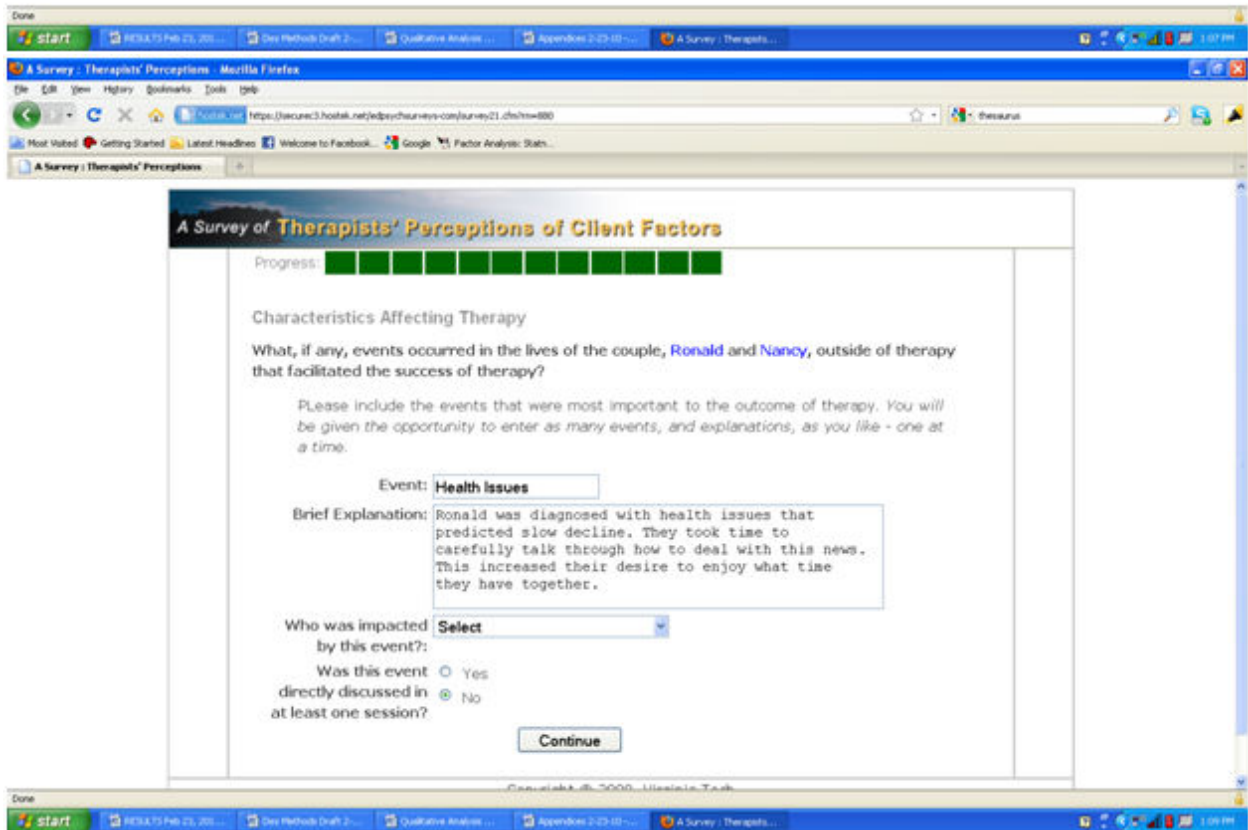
Done

start RESULTS Feb 23, 201... Dev Methods Draft 2-... Qualitative Analysis ... Appendices 2-23-10-... A Survey : Therapists... 1:07 PM

A Survey : Therapists' Perceptions - Mozilla Firefox

File Edit View History Bookmarks Tools Help

hostek.net https://securec3.hostek.net/edpsychsurveys.com/survey21.cfm?rn=880

thesaurus

Most Visited Getting Started Latest Headlines Welcome to Facebook... Google Factor Analysis: Statn...

A Survey : Therapists' Perceptions

A Survey of Therapists' Perceptions of Client Factors

Progress:

Characteristics Affecting Therapy

What, if any, events occurred in the lives of the couple, Ronald and Nancy, outside of therapy that facilitated the success of therapy?

PLease include the events that were most important to the outcome of therapy. You will be given the opportunity to enter as many events, and explanations, as you like - one at a time.

Event: Health Issues

Brief Explanation: Ronald was diagnosed with health issues that predicted slow decline. They took time to carefully talk through how to deal with this news. This increased their desire to enjoy what time they have together.

Who was impacted by this event?: Select

Was this event directly discussed in at least one session? Yes No

Continue

Copyright © 2009, Virginia Tech

Done

start RESULTS Feb 23, 201... Dev Methods Draft 2-... Qualitative Analysis ... Appendices 2-23-10-... A Survey : Therapists... 1:09 PM